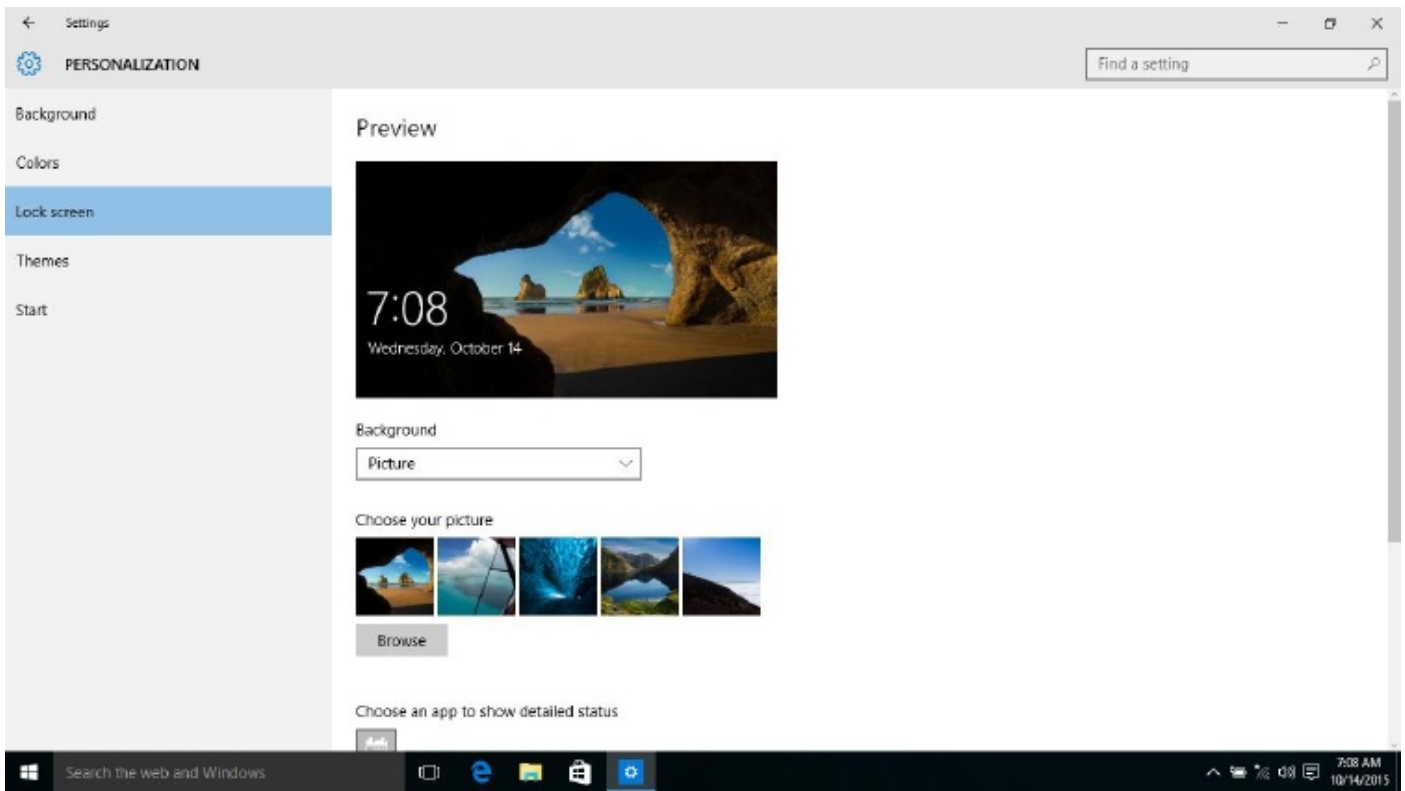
Settings

PERSONALIZATION

Find a setting

Background

Colors

Lock screen

Themes

Start

Preview

7:08

Wednesday, October 14

Background

Picture

Choose your picture

Browse

Choose an app to show detailed status

Search the web and Windows

7:08 AM
10/14/2015